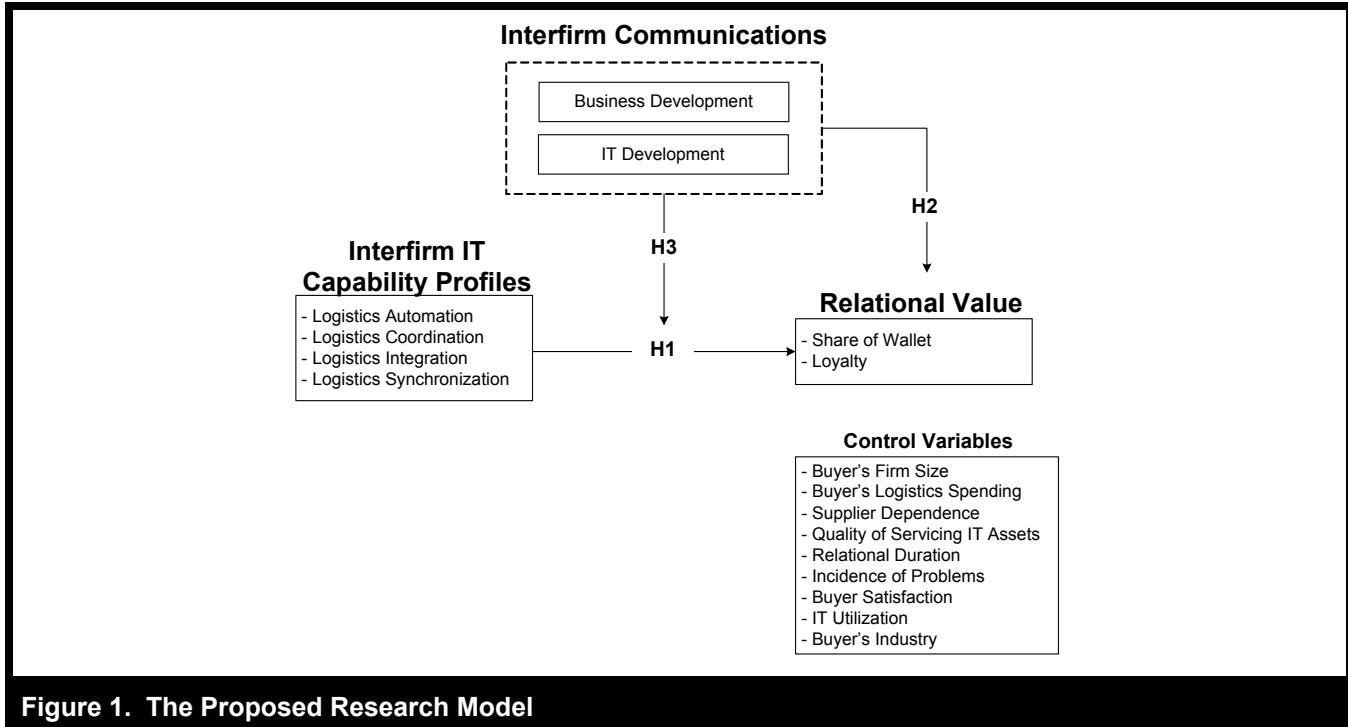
Interfirm Communications

Business Development

IT Development

H2

H3

Interfirm IT Capability Profiles

- Logistics Automation
- Logistics Coordination
- Logistics Integration
- Logistics Synchronization

H1

Relational Value

- Share of Wallet
- Loyalty

Control Variables

- Buyer's Firm Size
- Buyer's Logistics Spending
- Supplier Dependence
- Quality of Servicing IT Assets
- Relational Duration
- Incidence of Problems
- Buyer Satisfaction
- IT Utilization
- Buyer's Industry

Figure 1. The Proposed Research Model